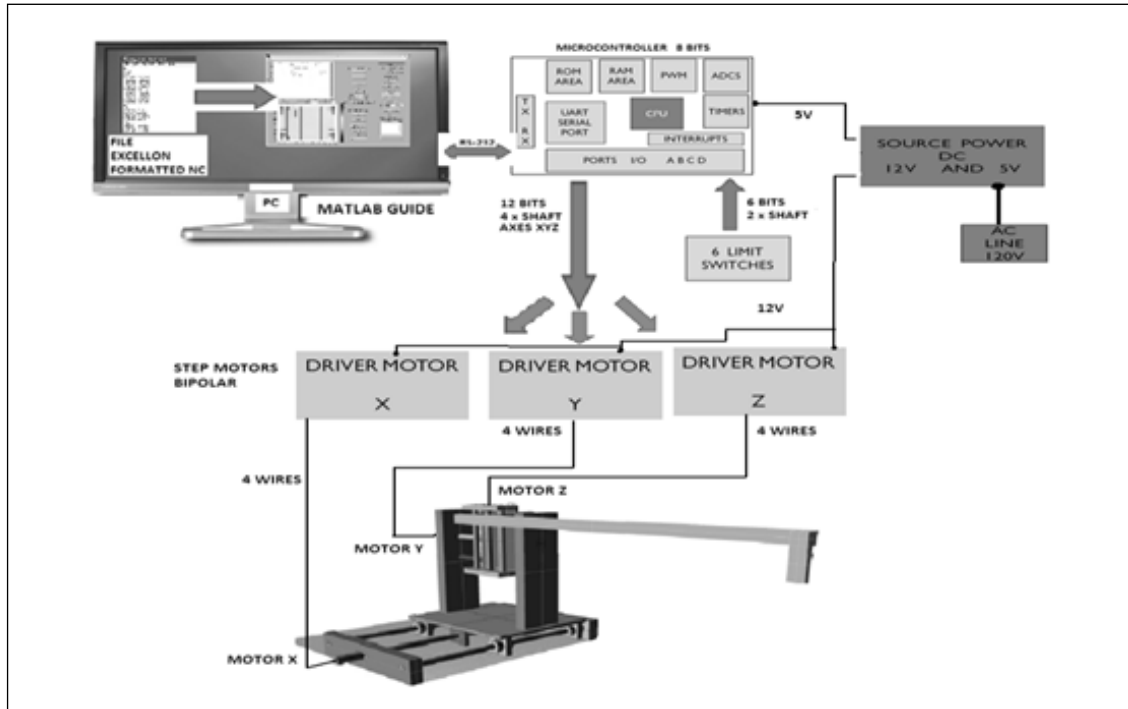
FILE
EXCELLON
FORMATTED NC

PC

MATLAB GUIDE

RS-232

MICROCONTROLLER 8 BITS

ROM AREA

RAM AREA

PWM

ADCS

T X R X

UART SERIAL PORT

CPU

TIMERS

INTERRUPTS

PORTS I/O A B C D

5V

SOURCE POWER DC 12V AND 5V

AC LINE 120V

12 BITS
4 x SHAFT
AXES XYZ

6 BITS
2 x SHAFT

6 LIMIT SWITCHES

12V

STEP MOTORS BIPOLAR

DRIVER MOTOR X

DRIVER MOTOR Y

DRIVER MOTOR Z

4 WIRES

4 WIRES

4 WIRES

MOTOR Z

MOTOR Y

MOTOR X